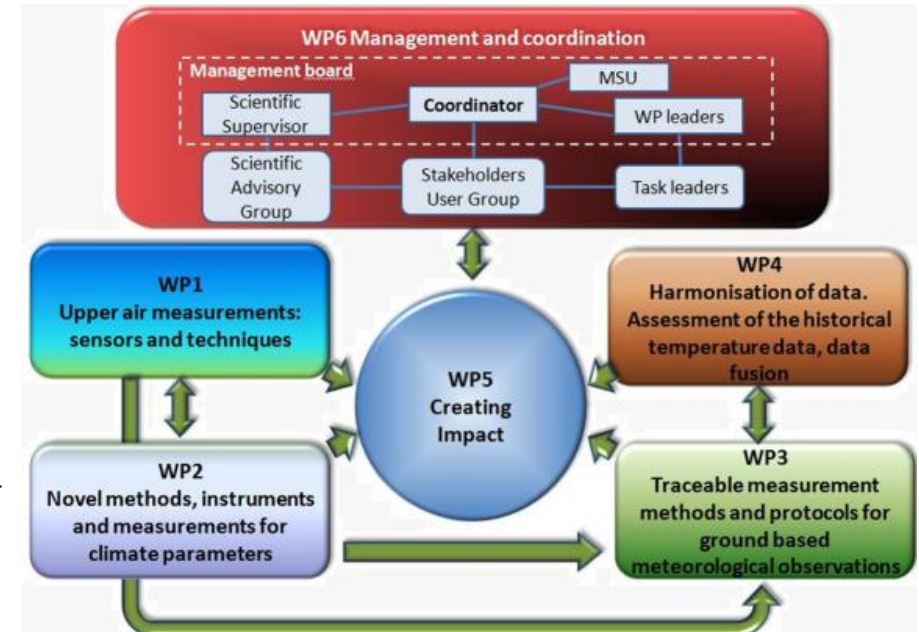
WP6 Management and coordination

Management board

MSU

Scientific Supervisor

Coordinator

WP leaders

Scientific Advisory Group

Stakeholders User Group

Task leaders

WP1
Upper air measurements: sensors and techniques

WP4
Harmonisation of data. Assessment of the historical temperature data, data fusion

WP5
Creating Impact

WP2
Novel methods, instruments and measurements for climate parameters

WP3
Traceable measurement methods and protocols for ground based meteorological observations